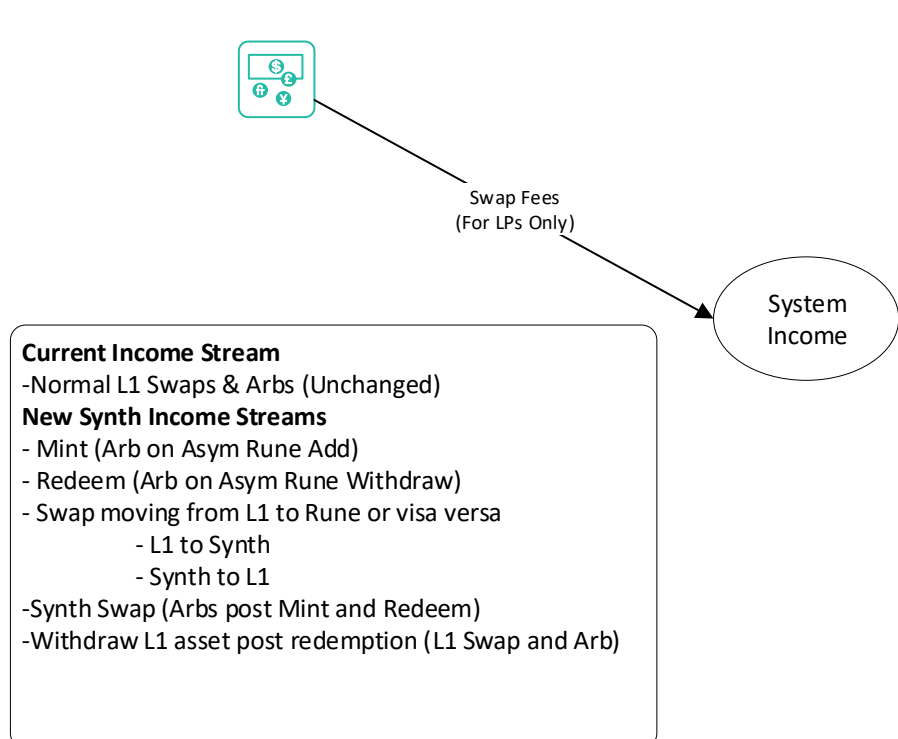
Swap Fees
(For LPs Only)

System Income

**Current Income Stream**
-Normal L1 Swaps & Arbs (Unchanged)
**New Synth Income Streams**
- Mint (Arb on Asym Rune Add)
- Redeem (Arb on Asym Rune Withdraw)
- Swap moving from L1 to Rune or visa versa
- L1 to Synth
- Synth to L1
-Synth Swap (Arbs post Mint and Redeem)
-Withdraw L1 asset post redemption (L1 Swap and Arb)